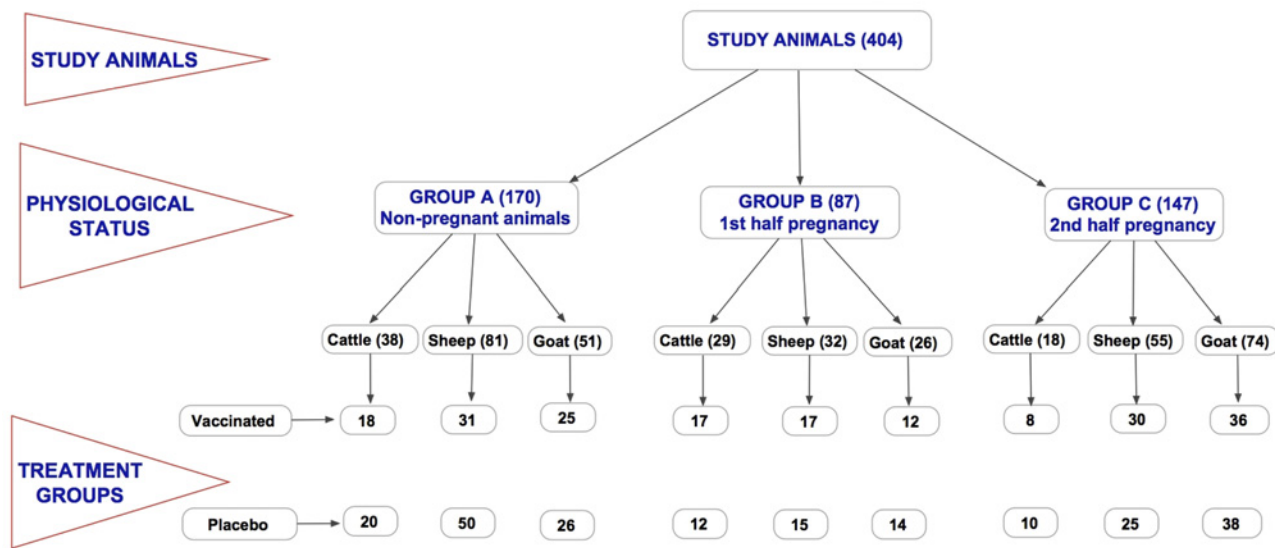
STUDY ANIMALS

STUDY ANIMALS (404)

PHYSIOLOGICAL STATUS

GROUP A (170)
Non-pregnant animals

GROUP B (87)
1st half pregnancy

GROUP C (147)
2nd half pregnancy

Cattle (38) Sheep (81) Goat (51) Cattle (29) Sheep (32) Goat (26) Cattle (18) Sheep (55) Goat (74)

Vaccinated 18 31 25 17 17 12 8 30 36

TREATMENT GROUPS

Placebo 20 50 26 12 15 14 10 25 38